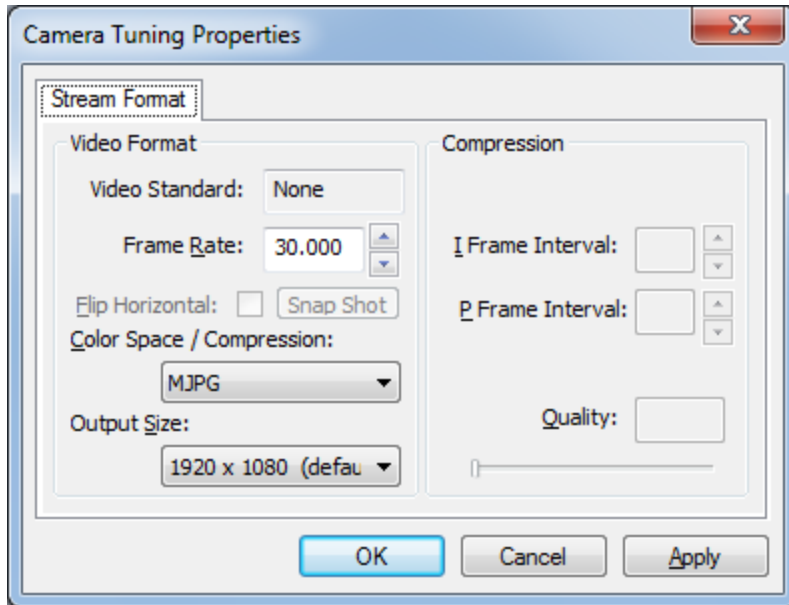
Camera Tuning Properties

Stream Format

Video Format

Video Standard: None

Frame Rate: 30.000

Flip Horizontal: Snap Shot

Color Space / Compression:

MJPG

Output Size:

1920 x 1080 (defau

Compression

I Frame Interval:

P Frame Interval:

Quality:

OK Cancel Apply